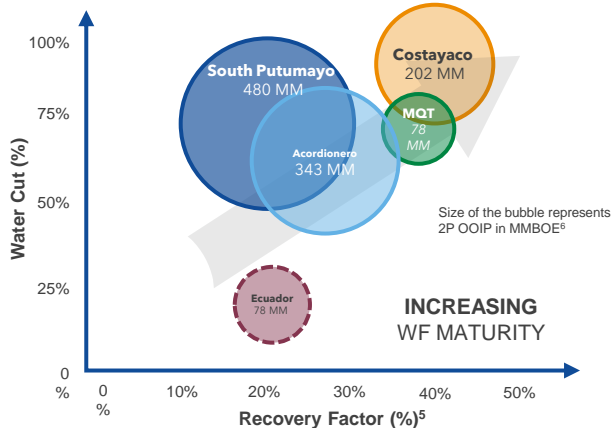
100%

75%

50%

25%

0 %

Water Cut (%)

South Putumayo
480 MM

Acordionero
343 MM

Costayaco
202 MM

MQT
78 MM

Ecuador
78 MM

Size of the bubble represents 2P OOIP in MMBOE$^6$

INCREASING
WF MATURITY

0 %

10%

20%

30%

40%

50%

Recovery Factor (%)$^5$